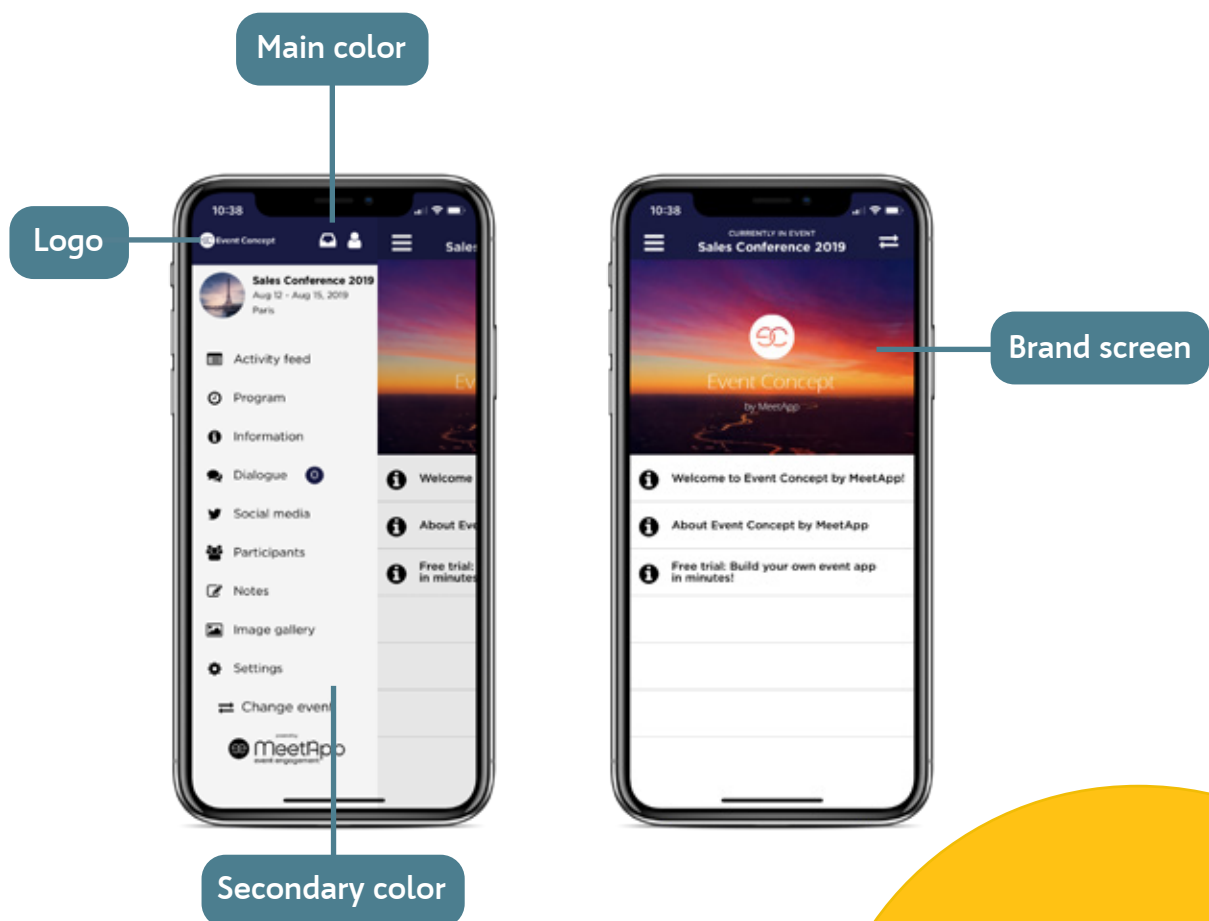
Main color

Logo

10:38

Event Concept

Sales

Sales Conference 2019
Aug 12 - Aug 15, 2019
Paris

Activity feed

Program

Information

Dialogue 0

Social media

Participants

Notes

Image gallery

Settings

Change event

powered by
MeetApp
event engagement

Eve

Welcome

About Eve

Free trial:
in minutes

Secondary color

10:38

CURRENTLY IN EVENT
Sales Conference 2019

SC

Event Concept

by MeetApp

Brand screen

Welcome to Event Concept by MeetApp!

About Event Concept by MeetApp

Free trial: Build your own event app in minutes!